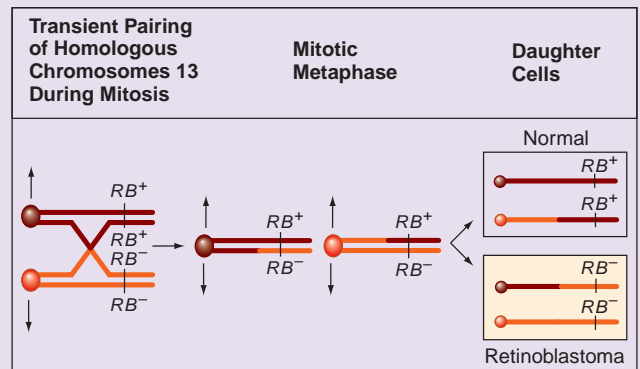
Transient Pairing of Homologous Chromosomes 13 During Mitosis

Mitotic Metaphase

Daughter Cells

$RB^+$
$RB^+$
$RB^-$
$RB^-$

$RB^+$
$RB^-$

$RB^+$
$RB^-$

Normal
$RB^+$
$RB^+$

$RB^-$
$RB^-$
Retinoblastoma